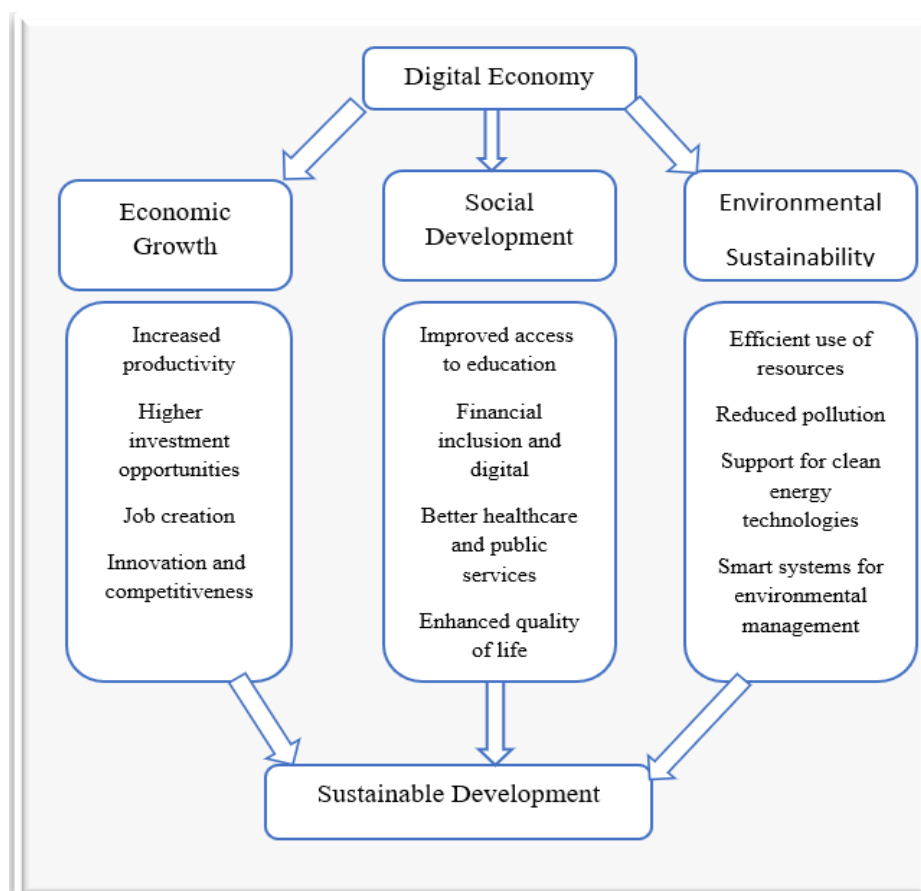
Digital Economy

Economic Growth

Social Development

Environmental Sustainability

Increased productivity

Higher investment opportunities

Job creation

Innovation and competitiveness

Improved access to education

Financial inclusion and digital

Better healthcare and public services

Enhanced quality of life

Efficient use of resources

Reduced pollution

Support for clean energy technologies

Smart systems for environmental management

Sustainable Development